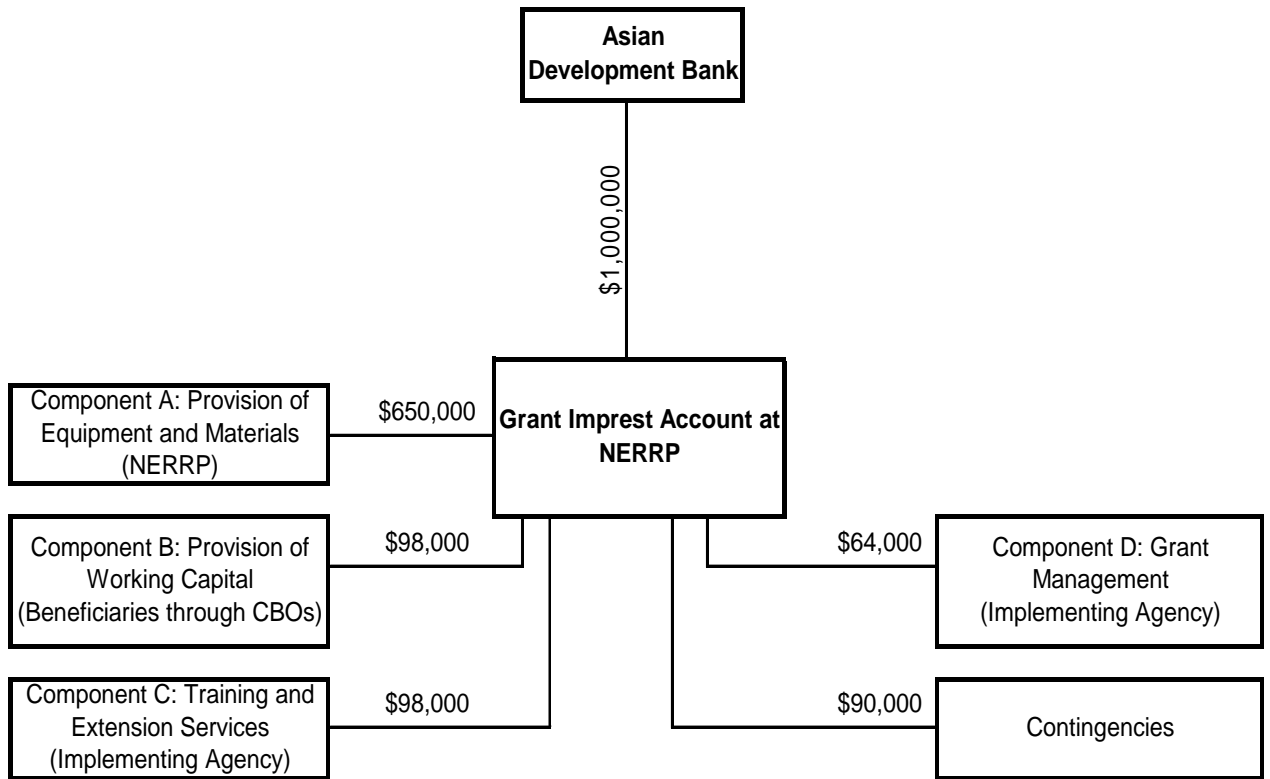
Asian Development Bank

\$1,000,000

Grant Imprest Account at NERRP

Component A: Provision of Equipment and Materials (NERRP)

\$650,000

Component B: Provision of Working Capital (Beneficiaries through CBOs)

\$98,000

\$64,000

Component D: Grant Management (Implementing Agency)

Component C: Training and Extension Services (Implementing Agency)

\$98,000

\$90,000

Contingencies